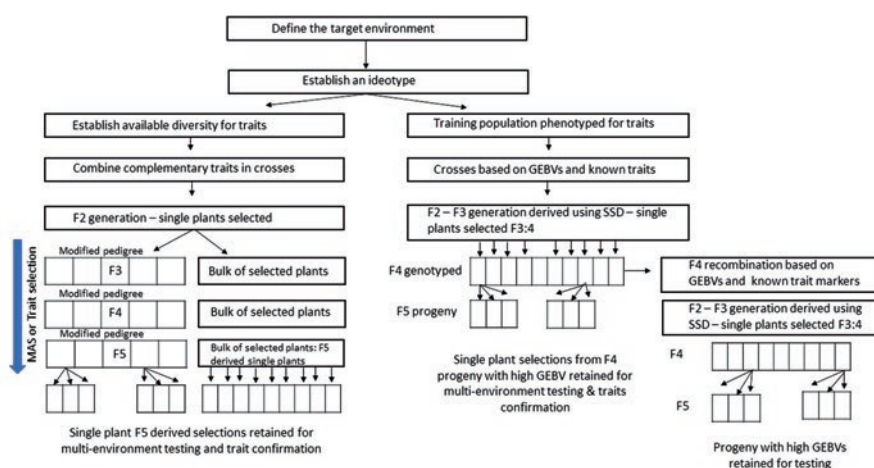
Define the target environment

Establish an ideotype

Establish available diversity for traits

Combine complementary traits in crosses

F2 generation – single plants selected

MAS or Trait selection

Modified pedigree

F3

Bulk of selected plants

Modified pedigree

F4

Bulk of selected plants

Modified pedigree

F5

Bulk of selected plants: F5 derived single plants

Single plant F5 derived selections retained for multi-environment testing and trait confirmation

Training population phenotyped for traits

Crosses based on GEBVs and known traits

F2 – F3 generation derived using SSD – single plants selected F3:4

F4 genotyped

F5 progeny

Single plant selections from F4 progeny with high GEBV retained for multi-environment testing & traits confirmation

F4 recombination based on GEBVs and known trait markers

F2 – F3 generation derived using SSD – single plants selected F3:4

F4

F5

Progeny with high GEBVs retained for testing